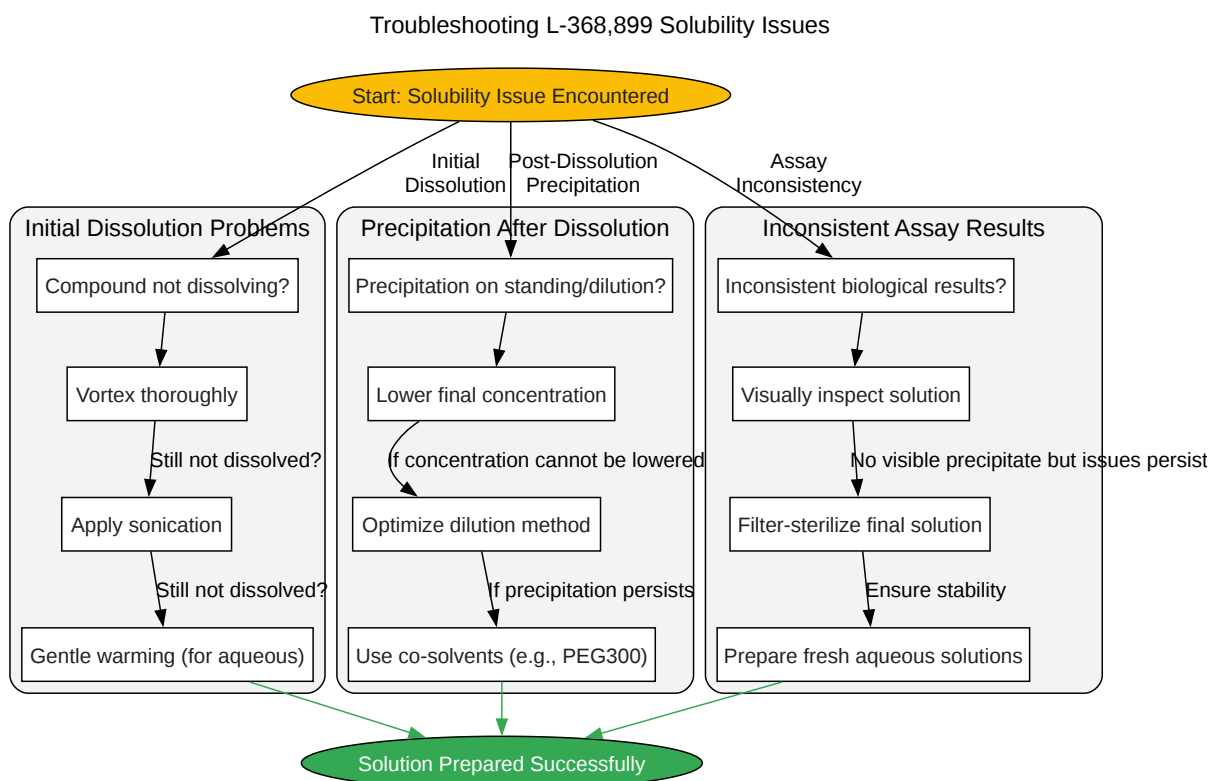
Troubleshooting L-368,899 Solubility Issues

Start: Solubility Issue Encountered

Initial Dissolution

Post-Dissolution Precipitation

Assay Inconsistency

Initial Dissolution Problems

Compound not dissolving?

Vortex thoroughly

Still not dissolved?

Apply sonication

Still not dissolved?

Gentle warming (for aqueous)

Precipitation After Dissolution

Precipitation on standing/dilution?

Lower final concentration

If concentration cannot be lowered

Optimize dilution method

If precipitation persists

Use co-solvents (e.g., PEG300)

Inconsistent Assay Results

Inconsistent biological results?

Visually inspect solution

No visible precipitate but issues persist

Filter-sterilize final solution

Ensure stability

Prepare fresh aqueous solutions

Solution Prepared Successfully